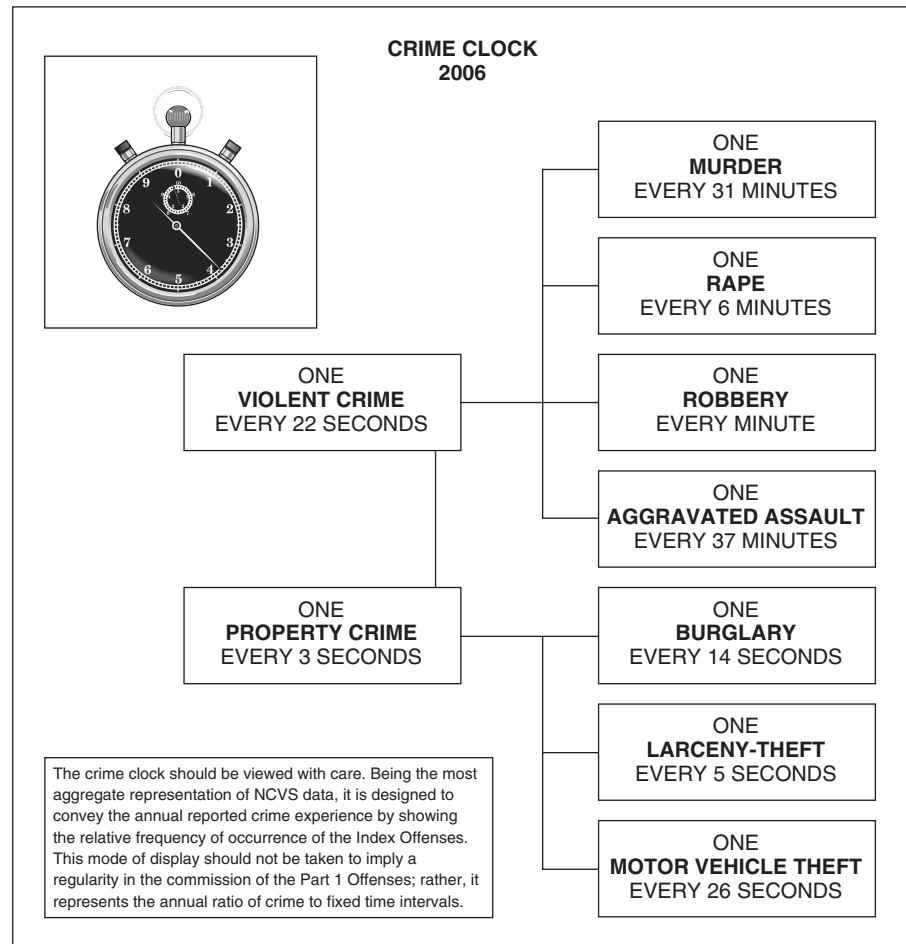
CRIME CLOCK
2006

9 0 1 2 3 4 5 6 7 8

ONE
MURDER
EVERY 31 MINUTES

ONE
RAPE
EVERY 6 MINUTES

ONE
VIOLENT CRIME
EVERY 22 SECONDS

ONE
ROBBERY
EVERY MINUTE

ONE
AGGRAVATED ASSAULT
EVERY 37 MINUTES

ONE
PROPERTY CRIME
EVERY 3 SECONDS

ONE
BURGLARY
EVERY 14 SECONDS

ONE
LARCENY-THEFT
EVERY 5 SECONDS

ONE
MOTOR VEHICLE THEFT
EVERY 26 SECONDS

The crime clock should be viewed with care. Being the most aggregate representation of NCVS data, it is designed to convey the annual reported crime experience by showing the relative frequency of occurrence of the Index Offenses. This mode of display should not be taken to imply a regularity in the commission of the Part 1 Offenses; rather, it represents the annual ratio of crime to fixed time intervals.